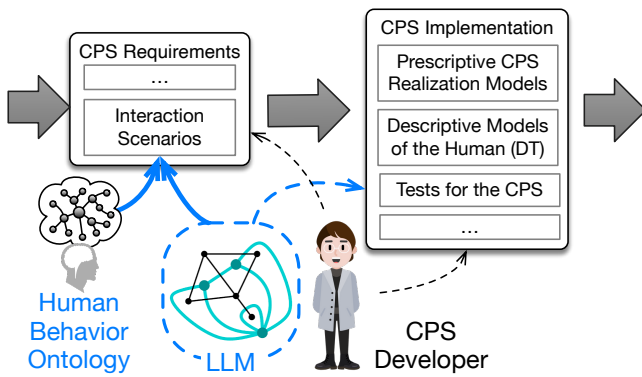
CPS Requirements

...

Interaction Scenarios

CPS Implementation

Prescriptive CPS Realization Models

Descriptive Models of the Human (DT)

Tests for the CPS

...

Human Behavior Ontology

LLM

CPS Developer